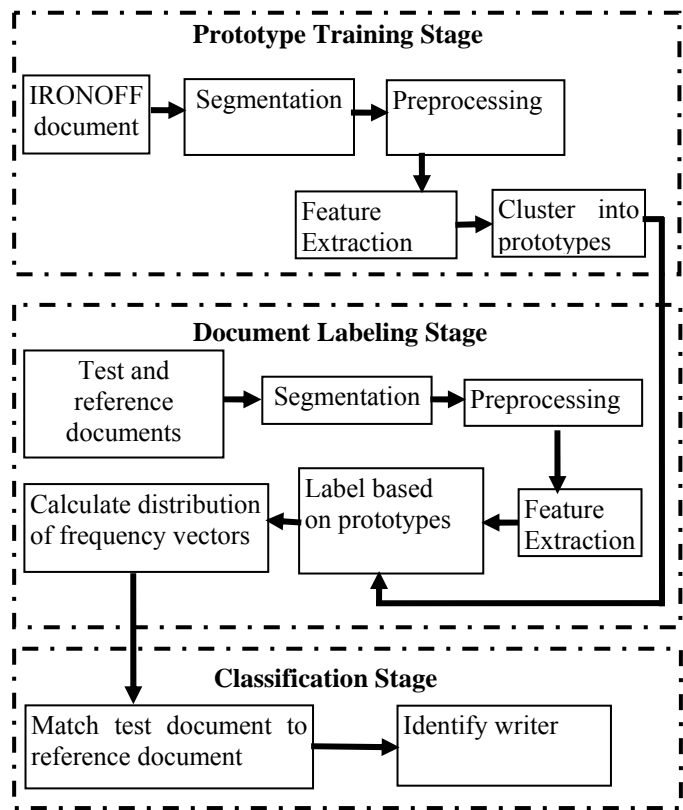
Prototype Training Stage

IRONOFF document

Segmentation

Preprocessing

Feature Extraction

Cluster into prototypes

Document Labeling Stage

Test and reference documents

Segmentation

Preprocessing

Calculate distribution of frequency vectors

Label based on prototypes

Feature Extraction

Classification Stage

Match test document to reference document

Identify writer